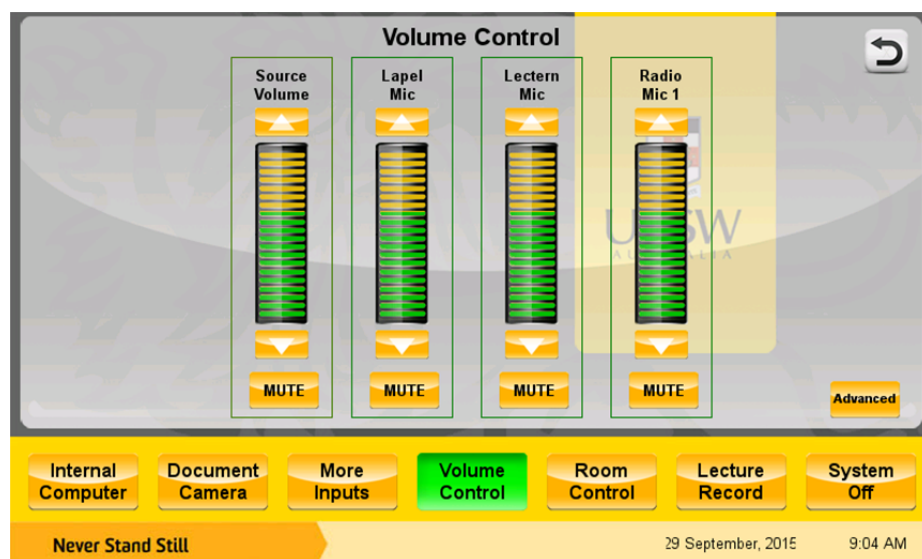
Volume Control

Source Volume

MUTE

Lapel Mic

MUTE

Lectern Mic

MUTE

Radio Mic 1

MUTE

UNSW
AUSTRALIA

Advanced

Internal Computer

Document Camera

More Inputs

Volume Control

Room Control

Lecture Record

System Off

Never Stand Still

29 September, 2015

9:04 AM